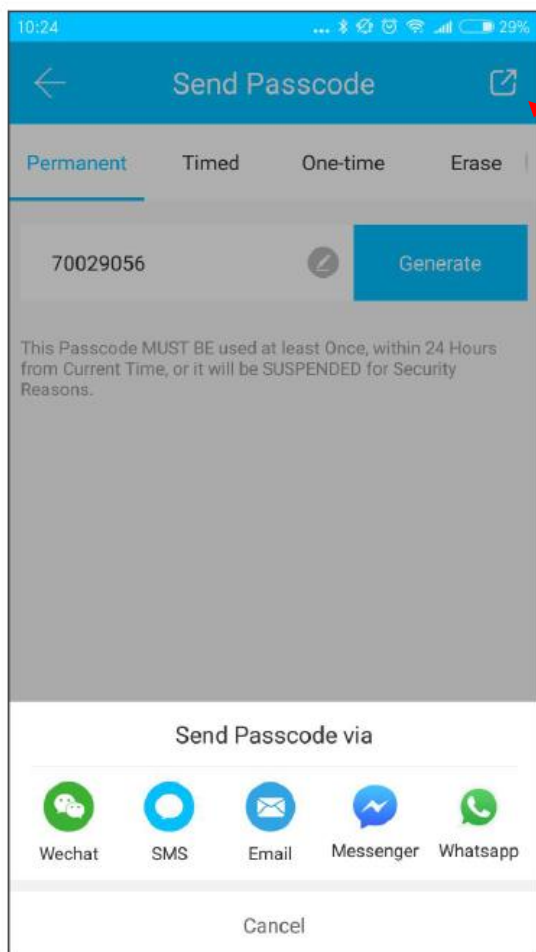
10:24 29%

Send Passcode

Permanent Timed One-time Erase

70029056 Generate

This Passcode MUST BE used at least Once, within 24 Hours from Current Time, or it will be SUSPENDED for Security Reasons.

Send Passcode via

Wechat SMS Email Messenger Whatsapp

Cancel